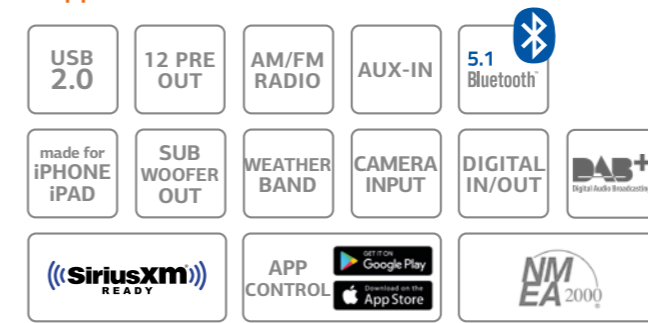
USB 2.0

12 PRE OUT

AM/FM RADIO

AUX-IN

5.1 Bluetooth™

made for iPHONE iPAD

SUB WOOFER OUT

WEATHER BAND

CAMERA INPUT

DIGITAL IN/OUT

DAB+ Digital Audio Broadcasting

((SiriusXm)) READY

APP CONTROL

GET IT ON Google Play

Download on the App Store

NMEA 2000